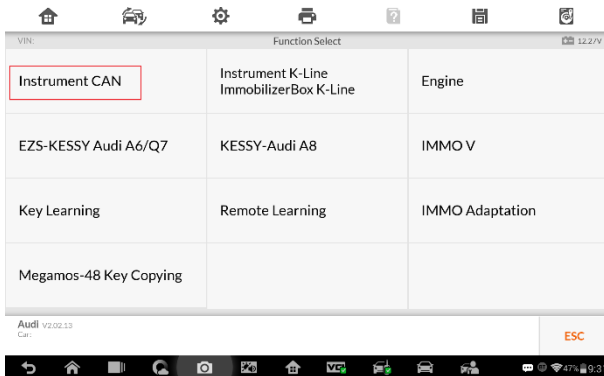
VIN:

Function Select

12.2V

| Instrument CAN | Instrument K-Line ImmobilizerBox K-Line | Engine |
|---|---|---|
| EZS-KESSY Audi A6/Q7 | KESSY-Audi A8 | IMMO V |
| Key Learning | Remote Learning | IMMO Adaptation |
| Megamos-48 Key Copying | | |

Audi V2.02.13
Car:

ESC

47% 9:3